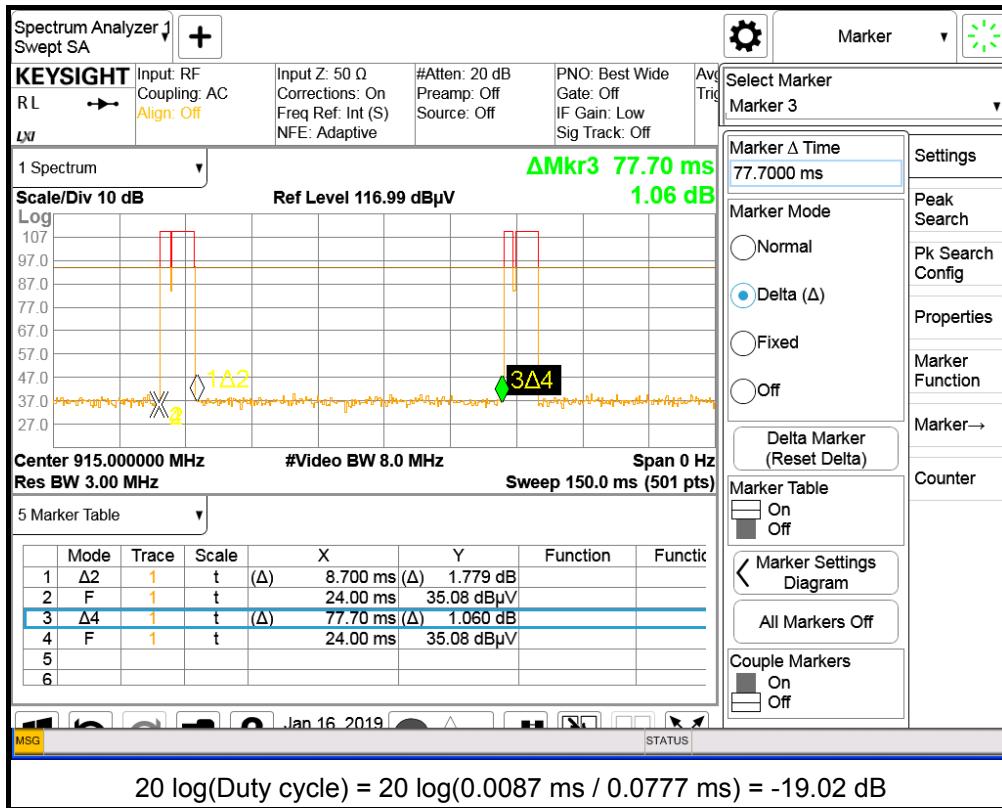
Spectrum Analyzer 1
Swept SA
+
Marker

KEYSIGHT
RL
Input: RF
Coupling: AC
Align: Off
Input Z: 50 Ω
Corrections: On
Freq Ref: Int (S)
NFE: Adaptive
#Atten: 20 dB
Preamp: Off
Source: Off
PNO: Best Wide
Gate: Off
IF Gain: Low
Sig Track: Off
Avg
Trig

Select Marker
Marker 3

1 Spectrum
ΔMkr3 77.70 ms
1.06 dB
Scale/Div 10 dB
Ref Level 116.99 dBμV
Log
107
97.0
87.0
77.0
67.0
57.0
47.0
37.0
27.0
1Δ2
3Δ4
2
Center 915.000000 MHz
#Video BW 8.0 MHz
Span 0 Hz
Res BW 3.00 MHz
Sweep 150.0 ms (501 pts)

5 Marker Table

| | Mode | Trace | Scale | X | Y | Function | Functio |
|---|---|---|---|---|---|---|---|
| 1 | Δ2 | 1 | t | (Δ) 8.700 ms | (Δ) 1.779 dB | | |
| 2 | F | 1 | t | 24.00 ms | 35.08 dBμV | | |
| 3 | Δ4 | 1 | t | (Δ) 77.70 ms | (Δ) 1.060 dB | | |
| 4 | F | 1 | t | 24.00 ms | 35.08 dBμV | | |
| 5 | | | | | | | |
| 6 | | | | | | | |

Marker Δ Time
77.7000 ms
Marker Mode
Normal
Delta (Δ)
Fixed
Off
Delta Marker (Reset Delta)
Marker Table
On
Off
Marker Settings Diagram
All Markers Off
Couple Markers
On
Off

Settings
Peak Search
Pk Search Config
Properties
Marker Function
Marker→
Counter

Jan 16, 2019
MSG
STATUS

20 log(Duty cycle) = 20 log(0.0087 ms / 0.0777 ms) = -19.02 dB